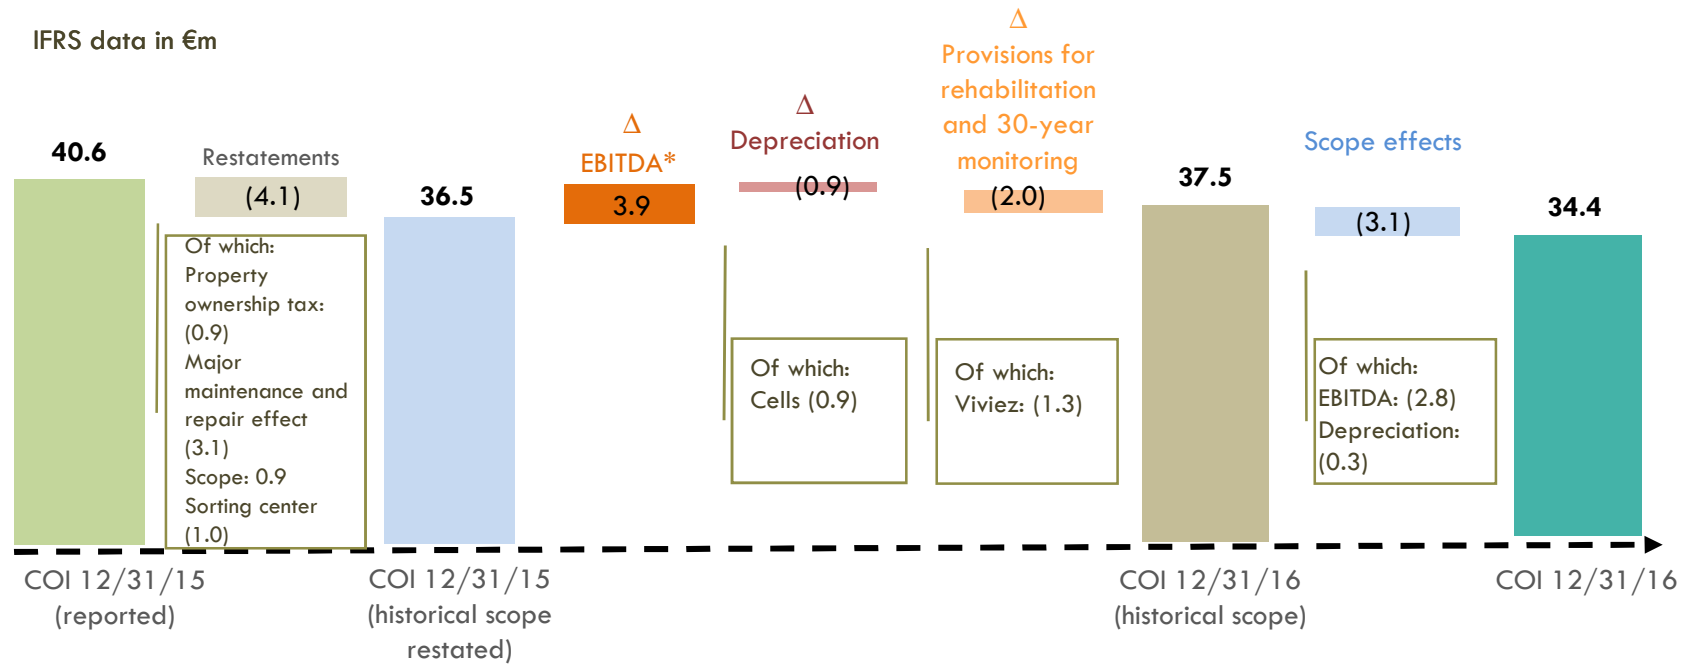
IFRS data in €m

40.6

Restatements

(4.1)

Of which: Property ownership tax: (0.9) Major maintenance and repair effect (3.1) Scope: 0.9 Sorting center (1.0)

36.5

Δ EBITDA*

3.9

Δ Depreciation

(0.9)

Of which: Cells (0.9)

Δ Provisions for rehabilitation and 30-year monitoring

(2.0)

Of which: Viviez: (1.3)

37.5

Scope effects

(3.1)

Of which: EBITDA: (2.8) Depreciation: (0.3)

34.4

COI 12/31/15 (reported)

COI 12/31/15 (historical scope restated)

COI 12/31/16 (historical scope)

COI 12/31/16